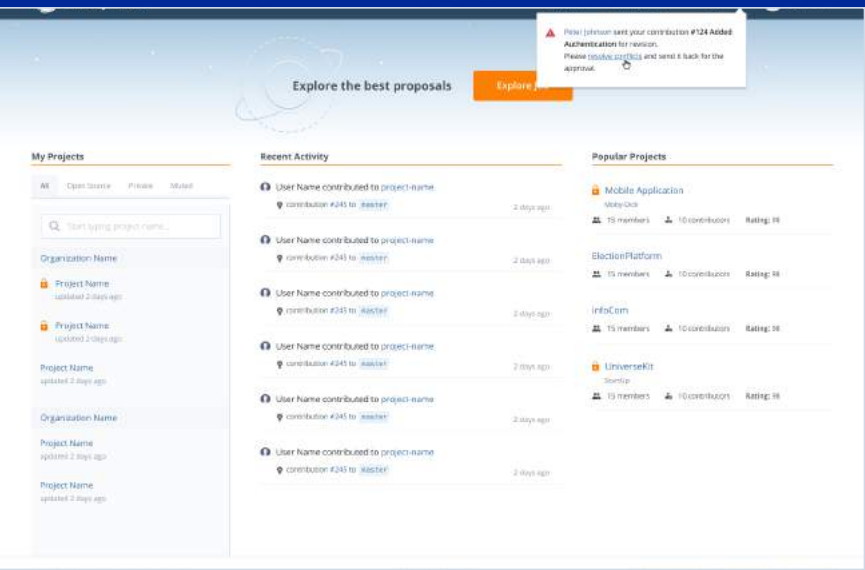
Peter Johnson sent your contribution #124 Added Authentication for revision.
Please resolve conflicts and send it back for the approval.

Explore the best proposals

Explore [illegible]

My Projects

All Open Source Private Muted

Start typing project name...

Organization Name

Project Name
updated 2 days ago

Project Name
updated 2 days ago

Project Name
updated 2 days ago

Organization Name

Project Name
updated 2 days ago

Project Name
updated 2 days ago

Recent Activity

User Name contributed to project-name
contribution #245 to master
2 days ago

User Name contributed to project-name
contribution #245 to master
2 days ago

User Name contributed to project-name
contribution #245 to master
2 days ago

User Name contributed to project-name
contribution #245 to master
2 days ago

User Name contributed to project-name
contribution #245 to master
2 days ago

User Name contributed to project-name
contribution #245 to master
2 days ago

Popular Projects

Mobile Application
Moby Dick
15 members 10 contributors Rating: 98

ElectionPlatform
15 members 10 contributors Rating: 98

InfoCom
15 members 10 contributors Rating: 98

UniverseKit
StartUp
15 members 10 contributors Rating: 98